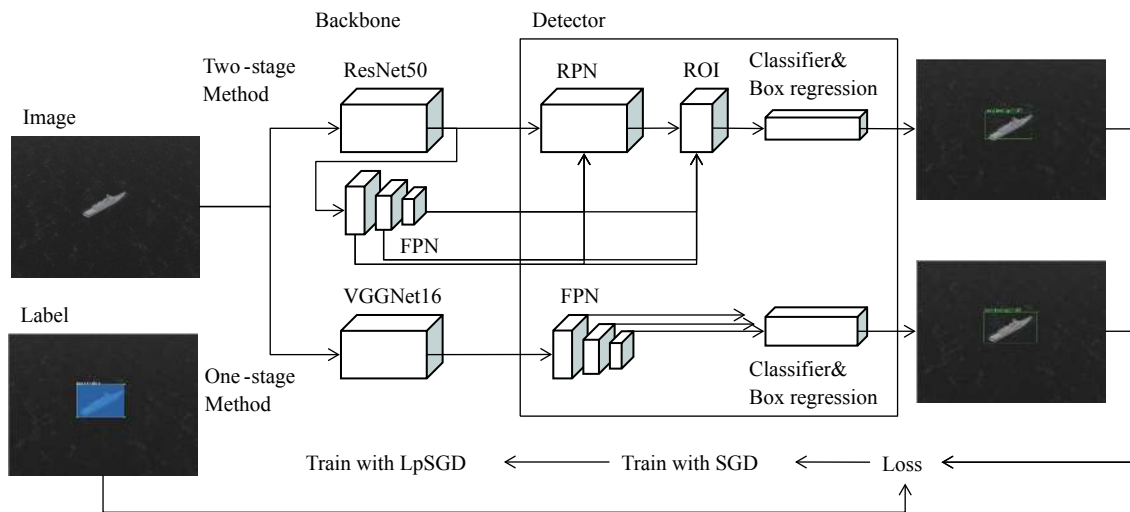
Backbone

Detector

Two -stage Method

ResNet50

RPN

ROI

Classifier& Box regression

Image

FPN

Label

VGGNet16

FPN

One -stage Method

Classifier& Box regression

Train with LpSGD

Train with SGD

Loss